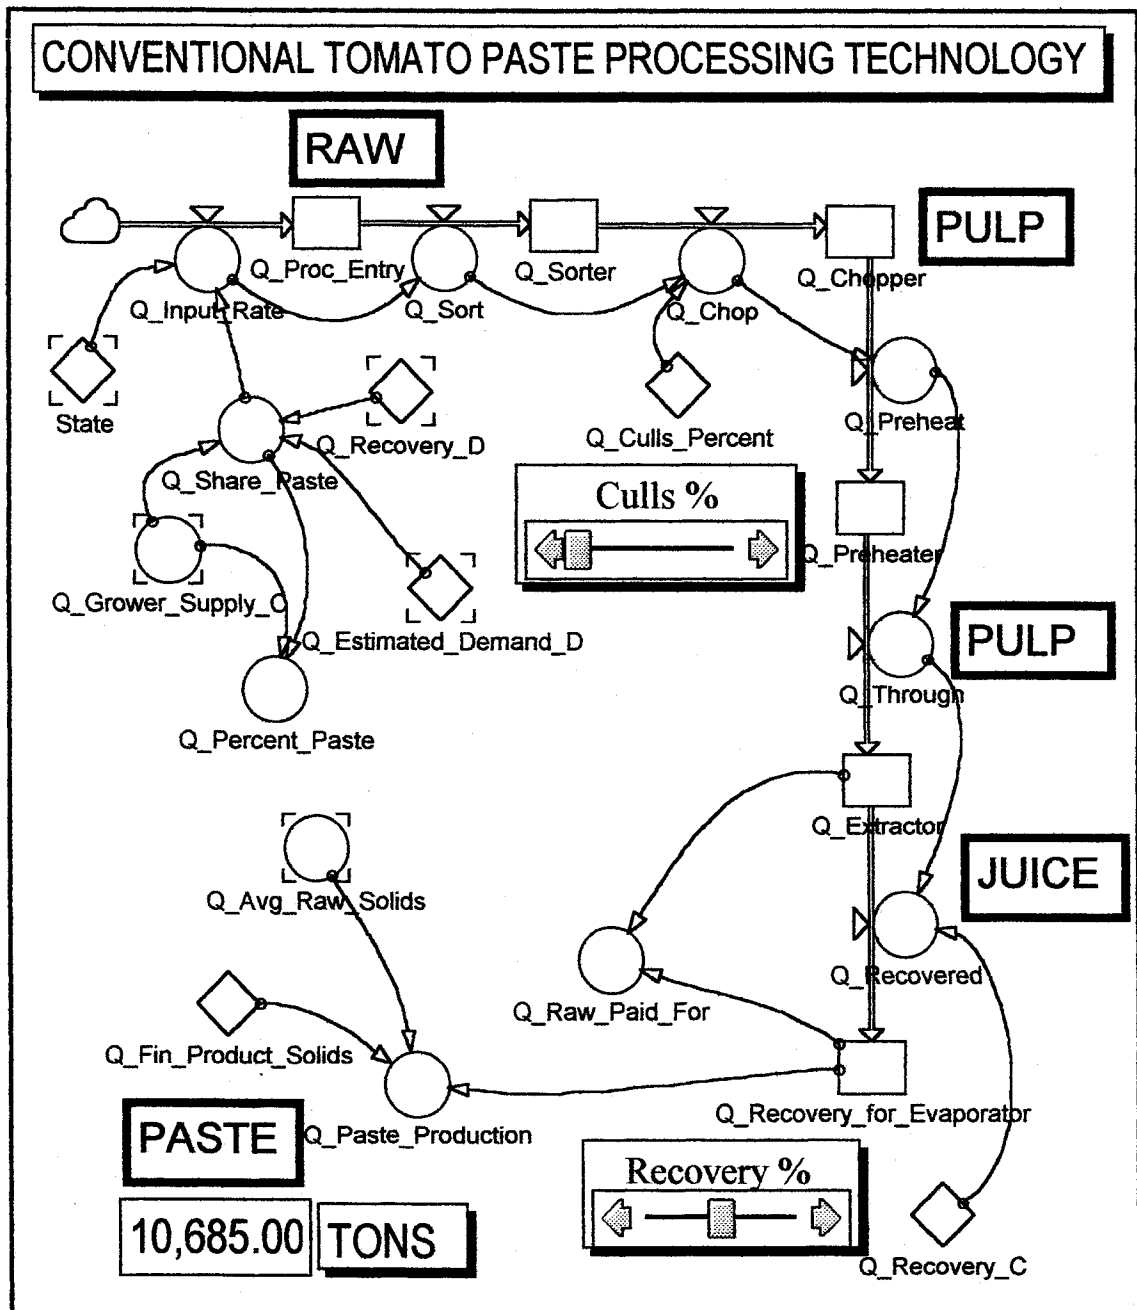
CONVENTIONAL TOMATO PASTE PROCESSING TECHNOLOGY

RAW

Q_Proc_Entry

Q_Input_Rate

Q_Sort

Q_Sorter

Q_Chop

Q_Chopper

PULP

State

Q_Recovery_D

Q_Share_Paste

Q_Culls_Percent

Q_Preheat

Culls %

Q_Preheater

Q_Grower_Supply_C

Q_Estimated_Demand_D

PULP

Q_Through

Q_Percent_Paste

Q_Extractor

JUICE

Q_Avg_Raw_Solids

Q_Recovered

Q_Raw_Paid_For

Q_Fin_Product_Solids

Q_Paste_Production

Q_Recovery_for_Evaporator

PASTE

Recovery %

10,685.00 TONS

Q_Recovery_C